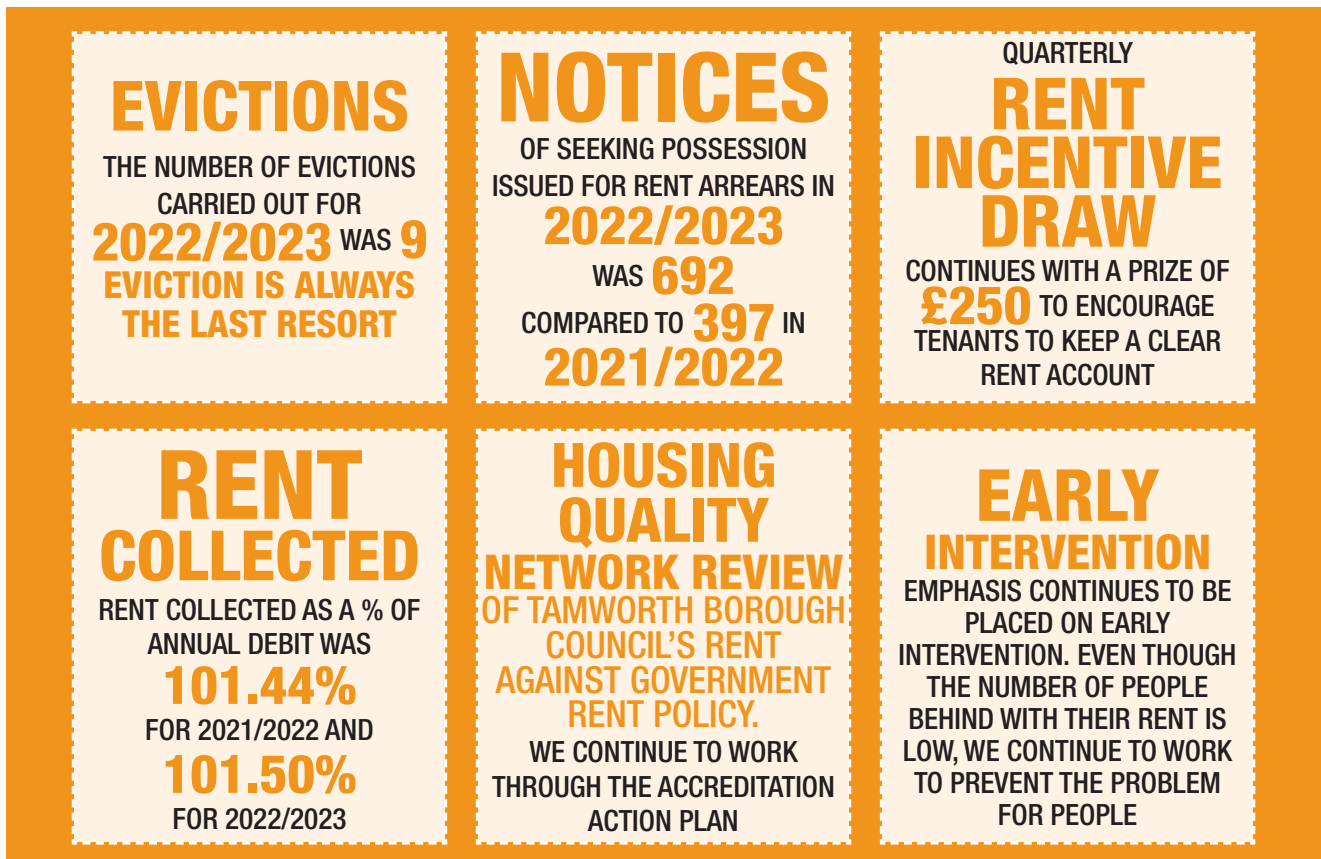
EVICTIONS

THE NUMBER OF EVICTIONS CARRIED OUT FOR 2022/2023 WAS 9 EVICTION IS ALWAYS THE LAST RESORT

NOTICES

OF SEEKING POSSESSION ISSUED FOR RENT ARREARS IN 2022/2023 WAS 692 COMPARED TO 397 IN 2021/2022

QUARTERLY RENT INCENTIVE DRAW

CONTINUES WITH A PRIZE OF £250 TO ENCOURAGE TENANTS TO KEEP A CLEAR RENT ACCOUNT

RENT COLLECTED

RENT COLLECTED AS A % OF ANNUAL DEBIT WAS 101.44% FOR 2021/2022 AND 101.50% FOR 2022/2023

HOUSING QUALITY NETWORK REVIEW

OF TAMWORTH BOROUGH COUNCIL'S RENT AGAINST GOVERNMENT RENT POLICY.

WE CONTINUE TO WORK THROUGH THE ACCREDITATION ACTION PLAN

EARLY INTERVENTION

EMPHASIS CONTINUES TO BE PLACED ON EARLY INTERVENTION. EVEN THOUGH THE NUMBER OF PEOPLE BEHIND WITH THEIR RENT IS LOW, WE CONTINUE TO WORK TO PREVENT THE PROBLEM FOR PEOPLE